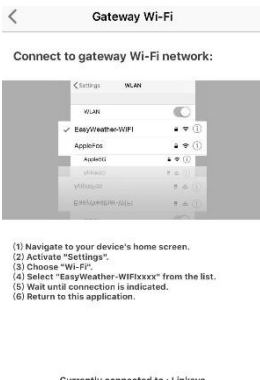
Gateway Wi-Fi

Connect to gateway Wi-Fi network:

< Settings WLAN

WLAN

EasyWeather-WIFI

AppleFos

AppleOS

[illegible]

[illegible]

(1) Navigate to your device's home screen.
(2) Activate "Settings".
(3) Choose "Wi-Fi".
(4) Select "EasyWeather-WIFIxxxx" from the list.
(5) Wait until connection is indicated.
(6) Return to this application.

Currently connected to : Unkown